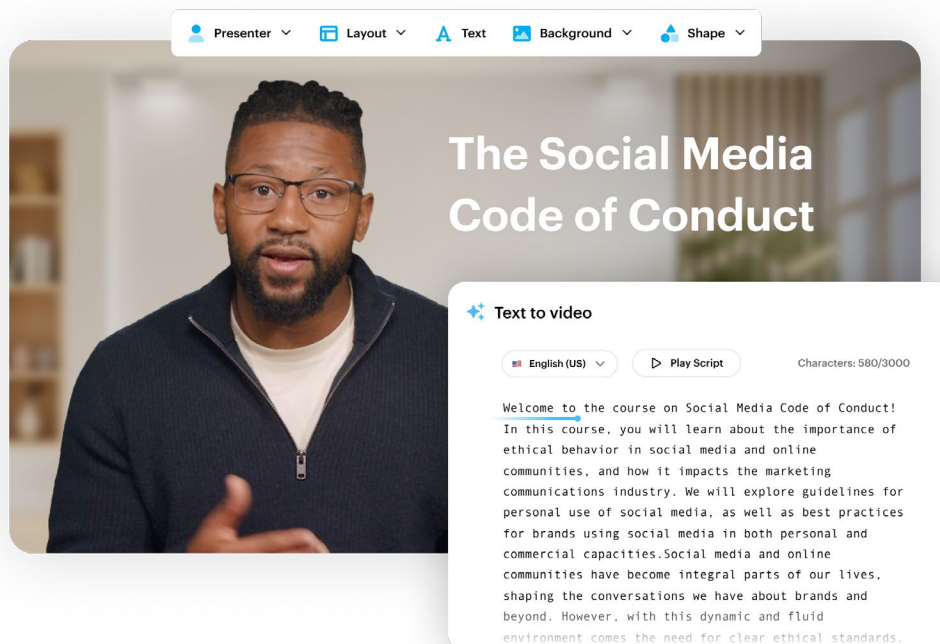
Presenter Layout Text Background Shape

The Social Media Code of Conduct

Text to video

English (US) Play Script Characters: 580/3000

Welcome to the course on Social Media Code of Conduct! In this course, you will learn about the importance of ethical behavior in social media and online communities, and how it impacts the marketing communications industry. We will explore guidelines for personal use of social media, as well as best practices for brands using social media in both personal and commercial capacities.Social media and online communities have become integral parts of our lives, shaping the conversations we have about brands and beyond. However, with this dynamic and fluid environment comes the need for clear ethical standards.